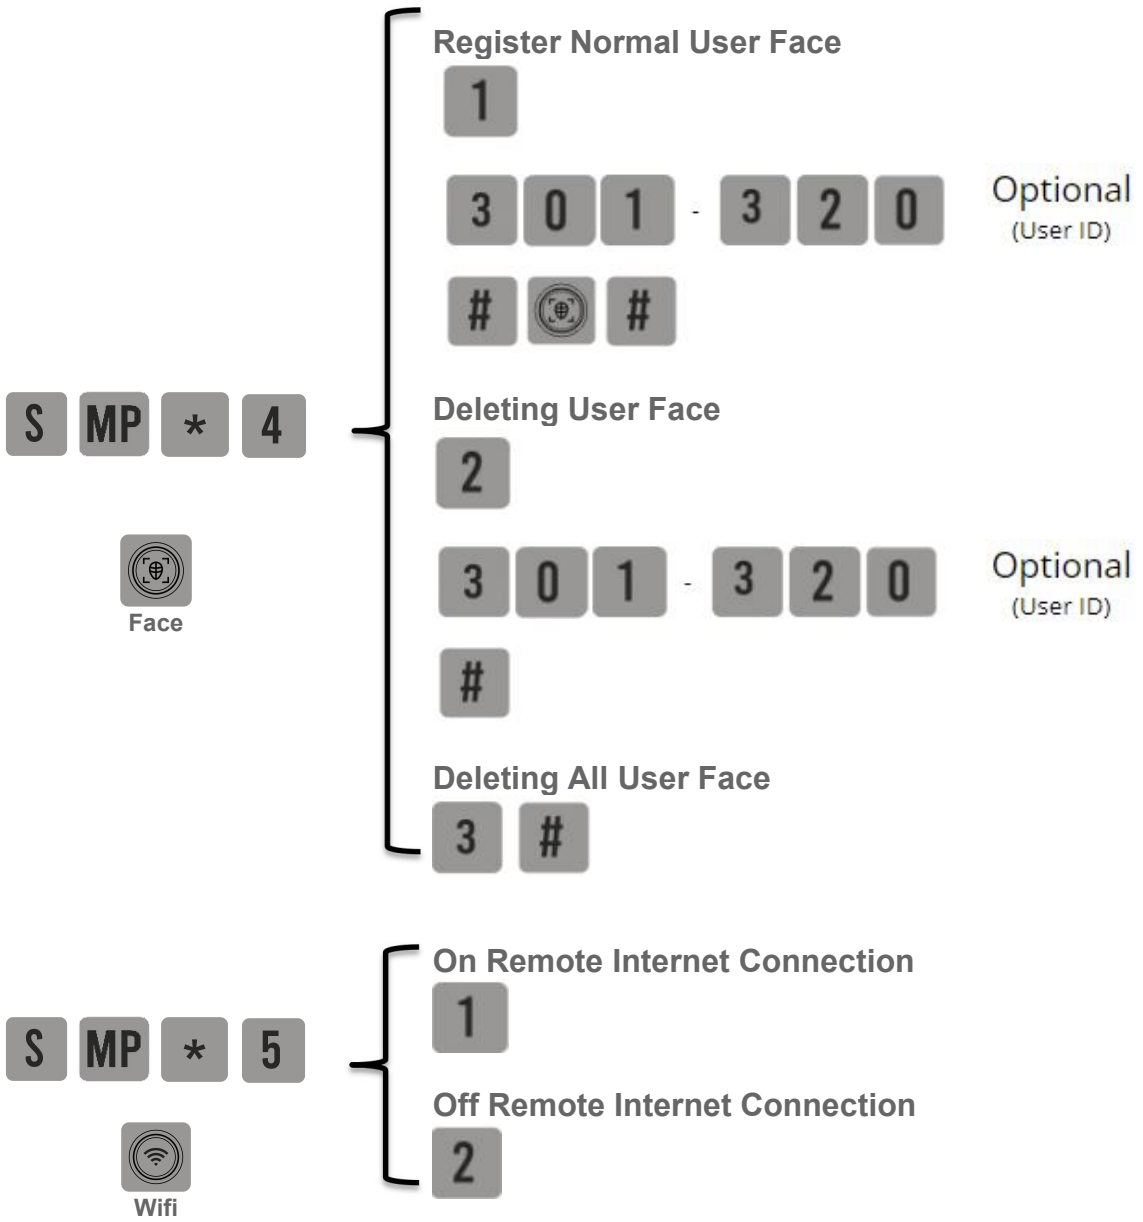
Register Normal User Face

1

3 0 1 - 3 2 0 Optional (User ID)

# #

S MP * 4

Face

Deleting User Face

2

3 0 1 - 3 2 0 Optional (User ID)

#

Deleting All User Face

3 #

On Remote Internet Connection

1

S MP * 5

Wifi

Off Remote Internet Connection

2